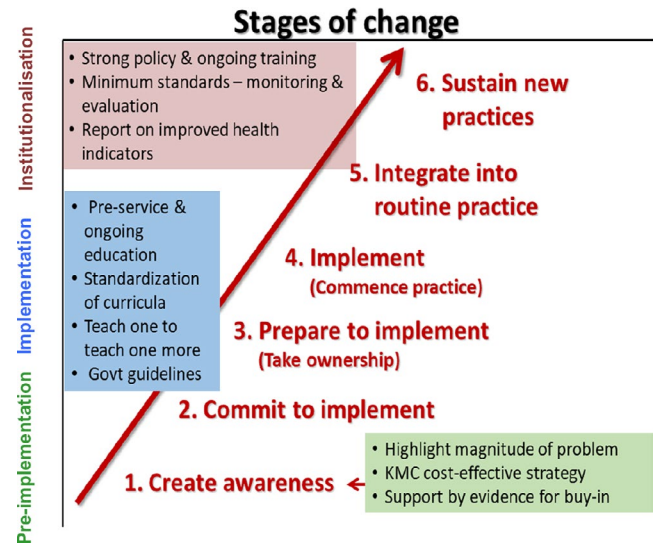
Stages of change

Institutionalisation

Implementation

Pre-implementation

• Strong policy & ongoing training
• Minimum standards – monitoring & evaluation
• Report on improved health indicators

6. Sustain new practices

5. Integrate into routine practice

• Pre-service & ongoing education
• Standardization of curricula
• Teach one to teach one more
• Govt guidelines

4. Implement
(Commence practice)

3. Prepare to implement
(Take ownership)

2. Commit to implement

• Highlight magnitude of problem
• KMC cost-effective strategy
• Support by evidence for buy-in

1. Create awareness